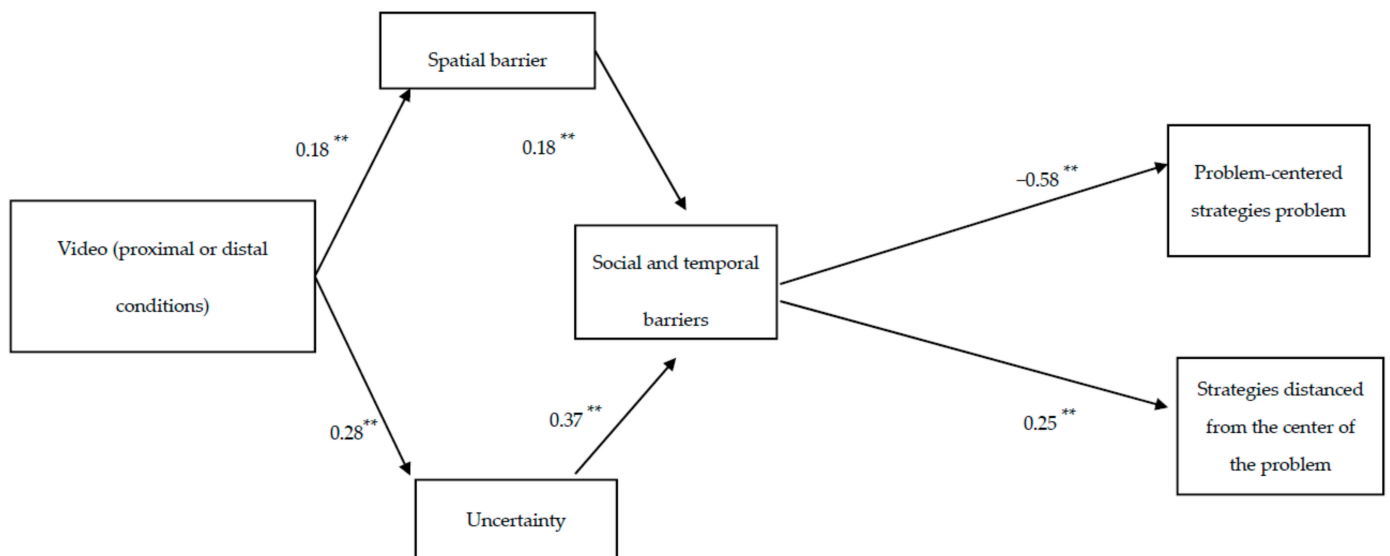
Spatial barrier

0.18 **

0.18 **

Video (proximal or distal conditions)

Social and temporal barriers

−0.58 **

Problem-centered strategies problem

0.28**

0.37 **

0.25 **

Strategies distanced from the center of the problem

Uncertainty